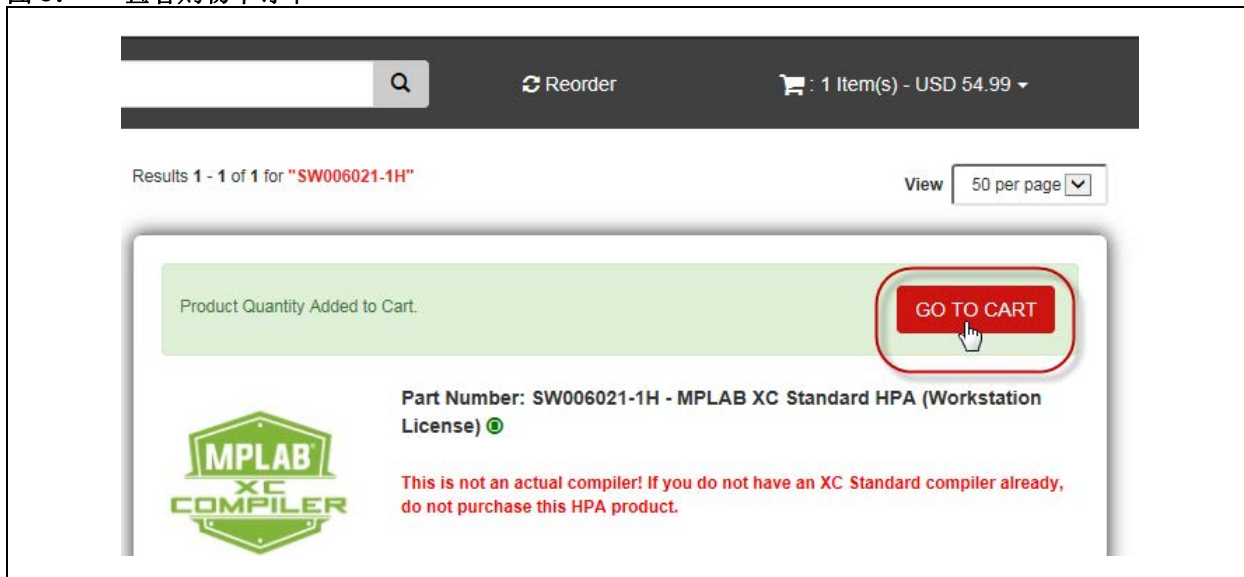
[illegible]

Reorder

: 1 Item(s) - USD 54.99

Results 1 - 1 of 1 for "SW006021-1H"

View 50 per page

Product Quantity Added to Cart.

GO TO CART

Part Number: SW006021-1H - MPLAB XC Standard HPA (Workstation License)

MPLAB XC COMPILER

This is not an actual compiler! If you do not have an XC Standard compiler already, do not purchase this HPA product.